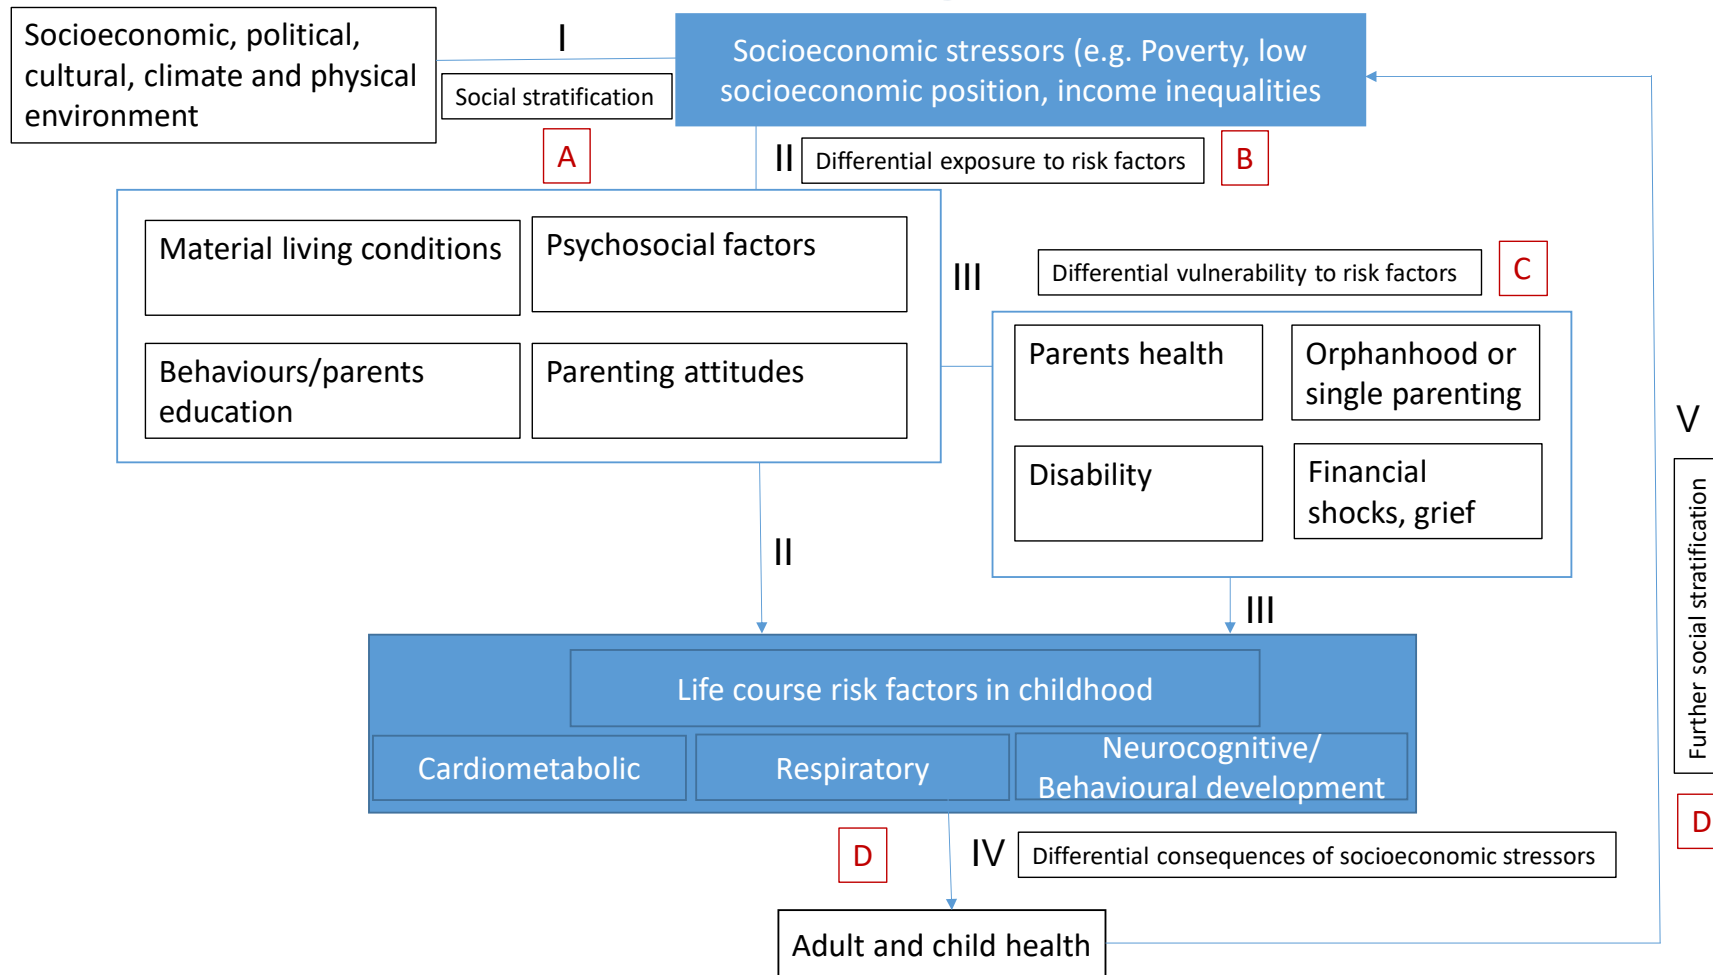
Socioeconomic, political, cultural, climate and physical environment

I

Social stratification

A

Socioeconomic stressors (e.g. Poverty, low socioeconomic position, income inequalities

II

Differential exposure to risk factors

B

Material living conditions

Psychosocial factors

Behaviours/parents education

Parenting attitudes

III

Differential vulnerability to risk factors

C

Parents health

Orphanhood or single parenting

Disability

Financial shocks, grief

II

III

Life course risk factors in childhood

Cardiometabolic

Respiratory

Neurocognitive/ Behavioural development

D

IV

Differential consequences of socioeconomic stressors

Adult and child health

V

Further social stratification

D